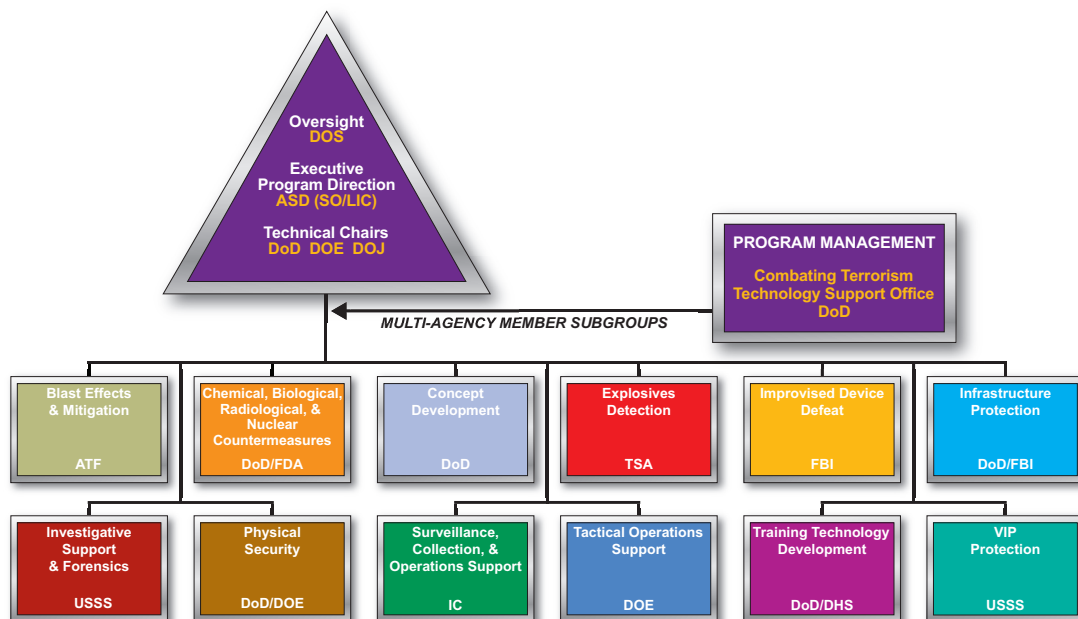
Oversight
DOS

Executive
Program Direction
ASD (SO/LIC)

Technical Chairs
DoD DOE DOJ

PROGRAM MANAGEMENT

Combating Terrorism
Technology Support Office
DoD

MULTI-AGENCY MEMBER SUBGROUPS

Blast Effects
& Mitigation
ATF

Chemical, Biological, Radiological, & Nuclear Countermeasures
DoD/FDA

Concept Development
DoD

Explosives Detection
TSA

Improvised Device Defeat
FBI

Infrastructure Protection
DoD/FBI

Investigative Support & Forensics
USSS

Physical Security
DoD/DOE

Surveillance, Collection, & Operations Support
IC

Tactical Operations Support
DOE

Training Technology Development
DoD/DHS

VIP Protection
USSS